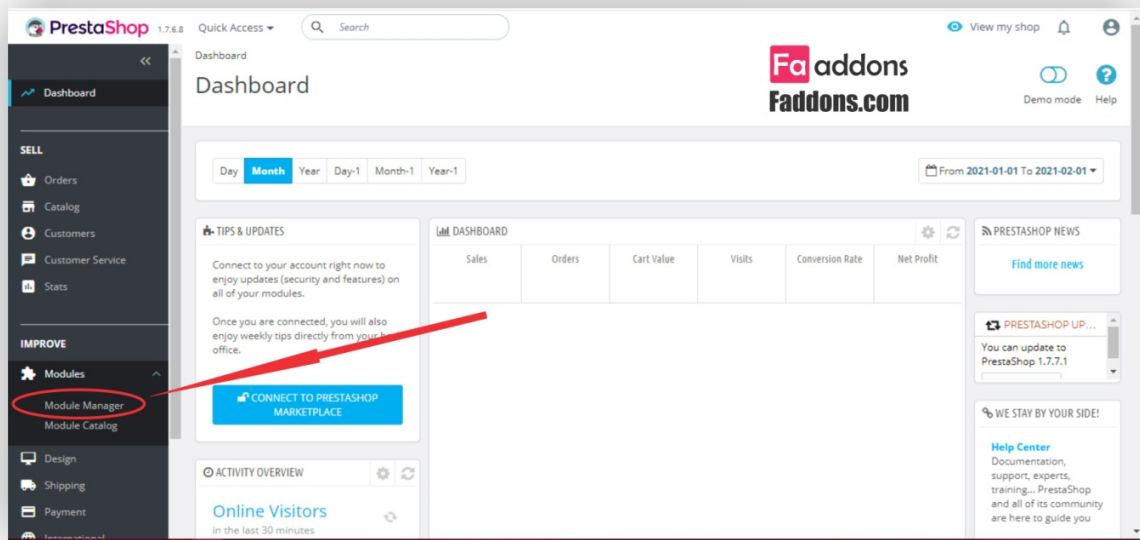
PrestaShop 1.7.6.8 Quick Access ▾ Search

View my shop

Dashboard

Dashboard

Fa addons
Faddons.com

Demo mode Help

Dashboard

SELL

Orders
Catalog
Customers
Customer Service
Stats

IMPROVE

Modules
Module Manager
Module Catalog
Design
Shipping
Payment

Day Month Year Day-1 Month-1 Year-1

From 2021-01-01 To 2021-02-01 ▾

TIPS & UPDATES

Connect to your account right now to enjoy updates (security and features) on all of your modules.

Once you are connected, you will also enjoy weekly tips directly from your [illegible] office.

CONNECT TO PRESTASHOP MARKETPLACE

DASHBOARD

| Sales | Orders | Cart Value | Visits | Conversion Rate | Net Profit |
|---|---|---|---|---|---|

PRESTASHOP NEWS

Find more news

PRESTASHOP UP...

You can update to PrestaShop 1.7.7.1

WE STAY BY YOUR SIDE!

Help Center
Documentation, support, experts, training... PrestaShop and all of its community are here to guide you

ACTIVITY OVERVIEW

Online Visitors
in the last 30 minutes